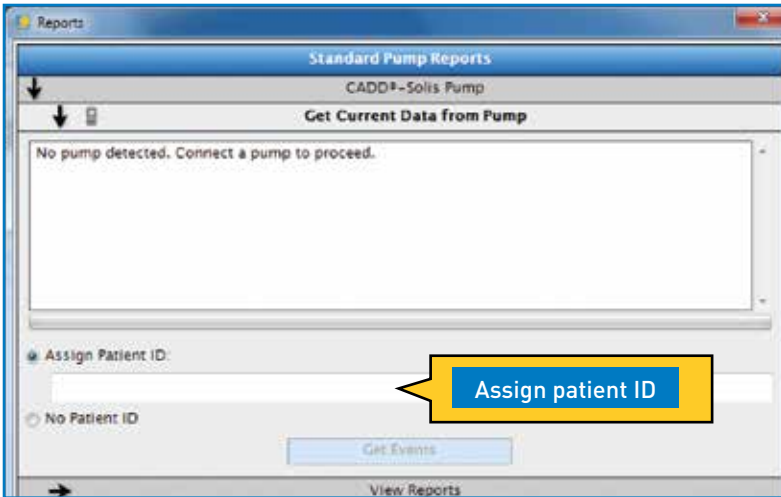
Reports

Standard Pump Reports

CADD®-Solis Pump

Get Current Data from Pump

No pump detected. Connect a pump to proceed.

Assign Patient ID:

Assign patient ID

No Patient ID

Get Events

View Reports